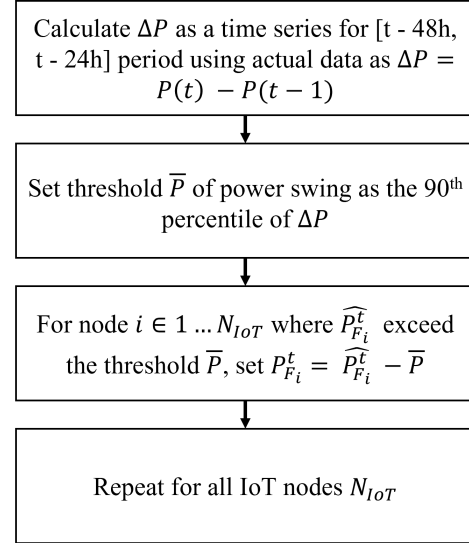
Calculate $\Delta P$ as a time series for [t - 48h, t - 24h] period using actual data as $\Delta P = P(t) - P(t-1)$

Set threshold $\overline{P}$ of power swing as the 90$^{th}$ percentile of $\Delta P$

For node $i \in 1 \dots N_{IoT}$ where $\widehat{P_{F_i}^t}$ exceed the threshold $\overline{P}$, set $P_{F_i}^t = \widehat{P_{F_i}^t} - \overline{P}$

Repeat for all IoT nodes $N_{IoT}$